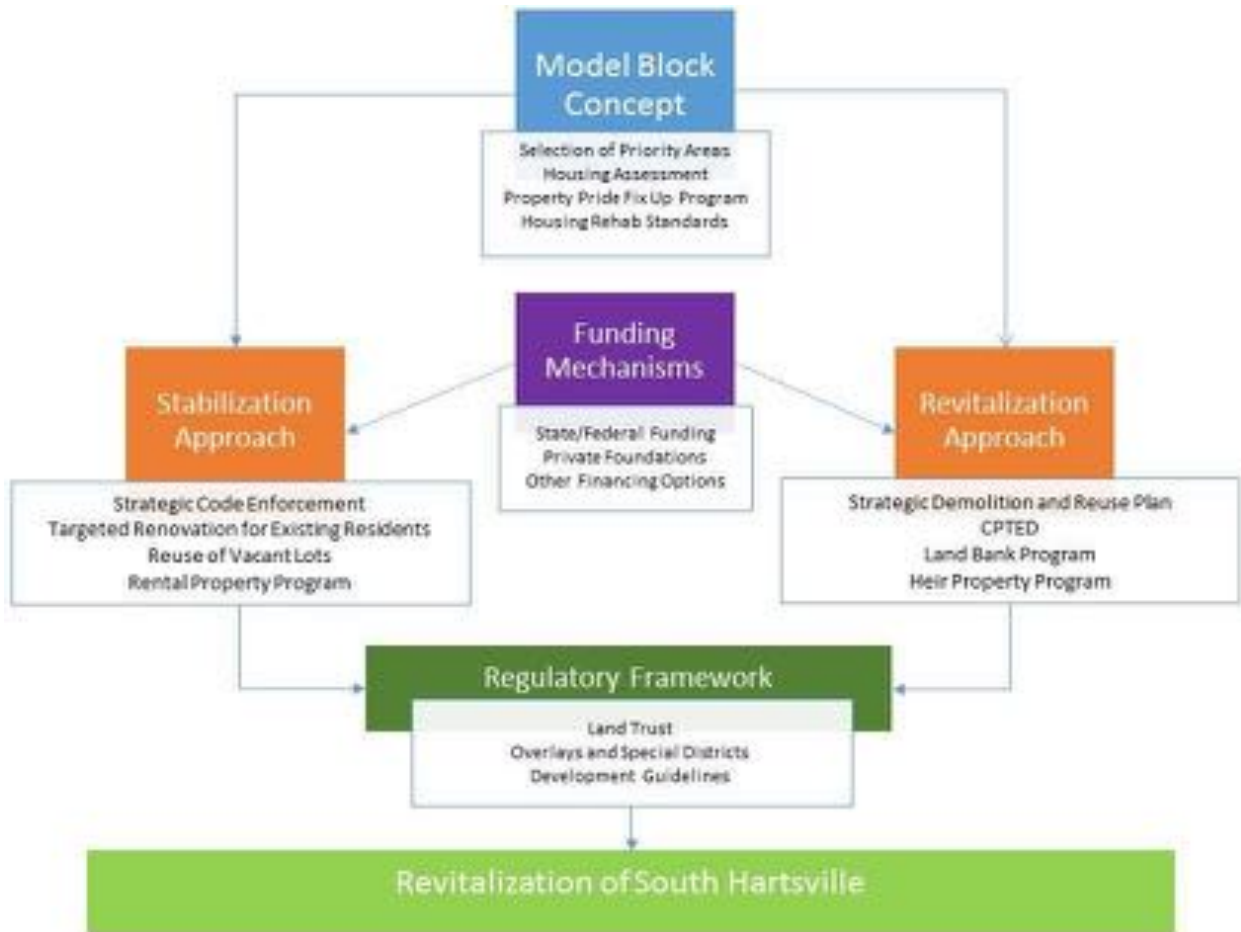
Model Block Concept

Selection of Priority Areas
Housing Assessment
Property Pride Fix Up Program
Housing Rehab Standards

Funding Mechanisms

State/Federal Funding
Private Foundations
Other Financing Options

Stabilization Approach

Strategic Code Enforcement
Targeted Renovation for Existing Residents
Reuse of Vacant Lots
Rental Property Program

Revitalization Approach

Strategic Demolition and Reuse Plan
CPTED
Land Bank Program
Heir Property Program

Regulatory Framework

Land Trust
Overlays and Special Districts
Development Guidelines

Revitalization of South Hartsville